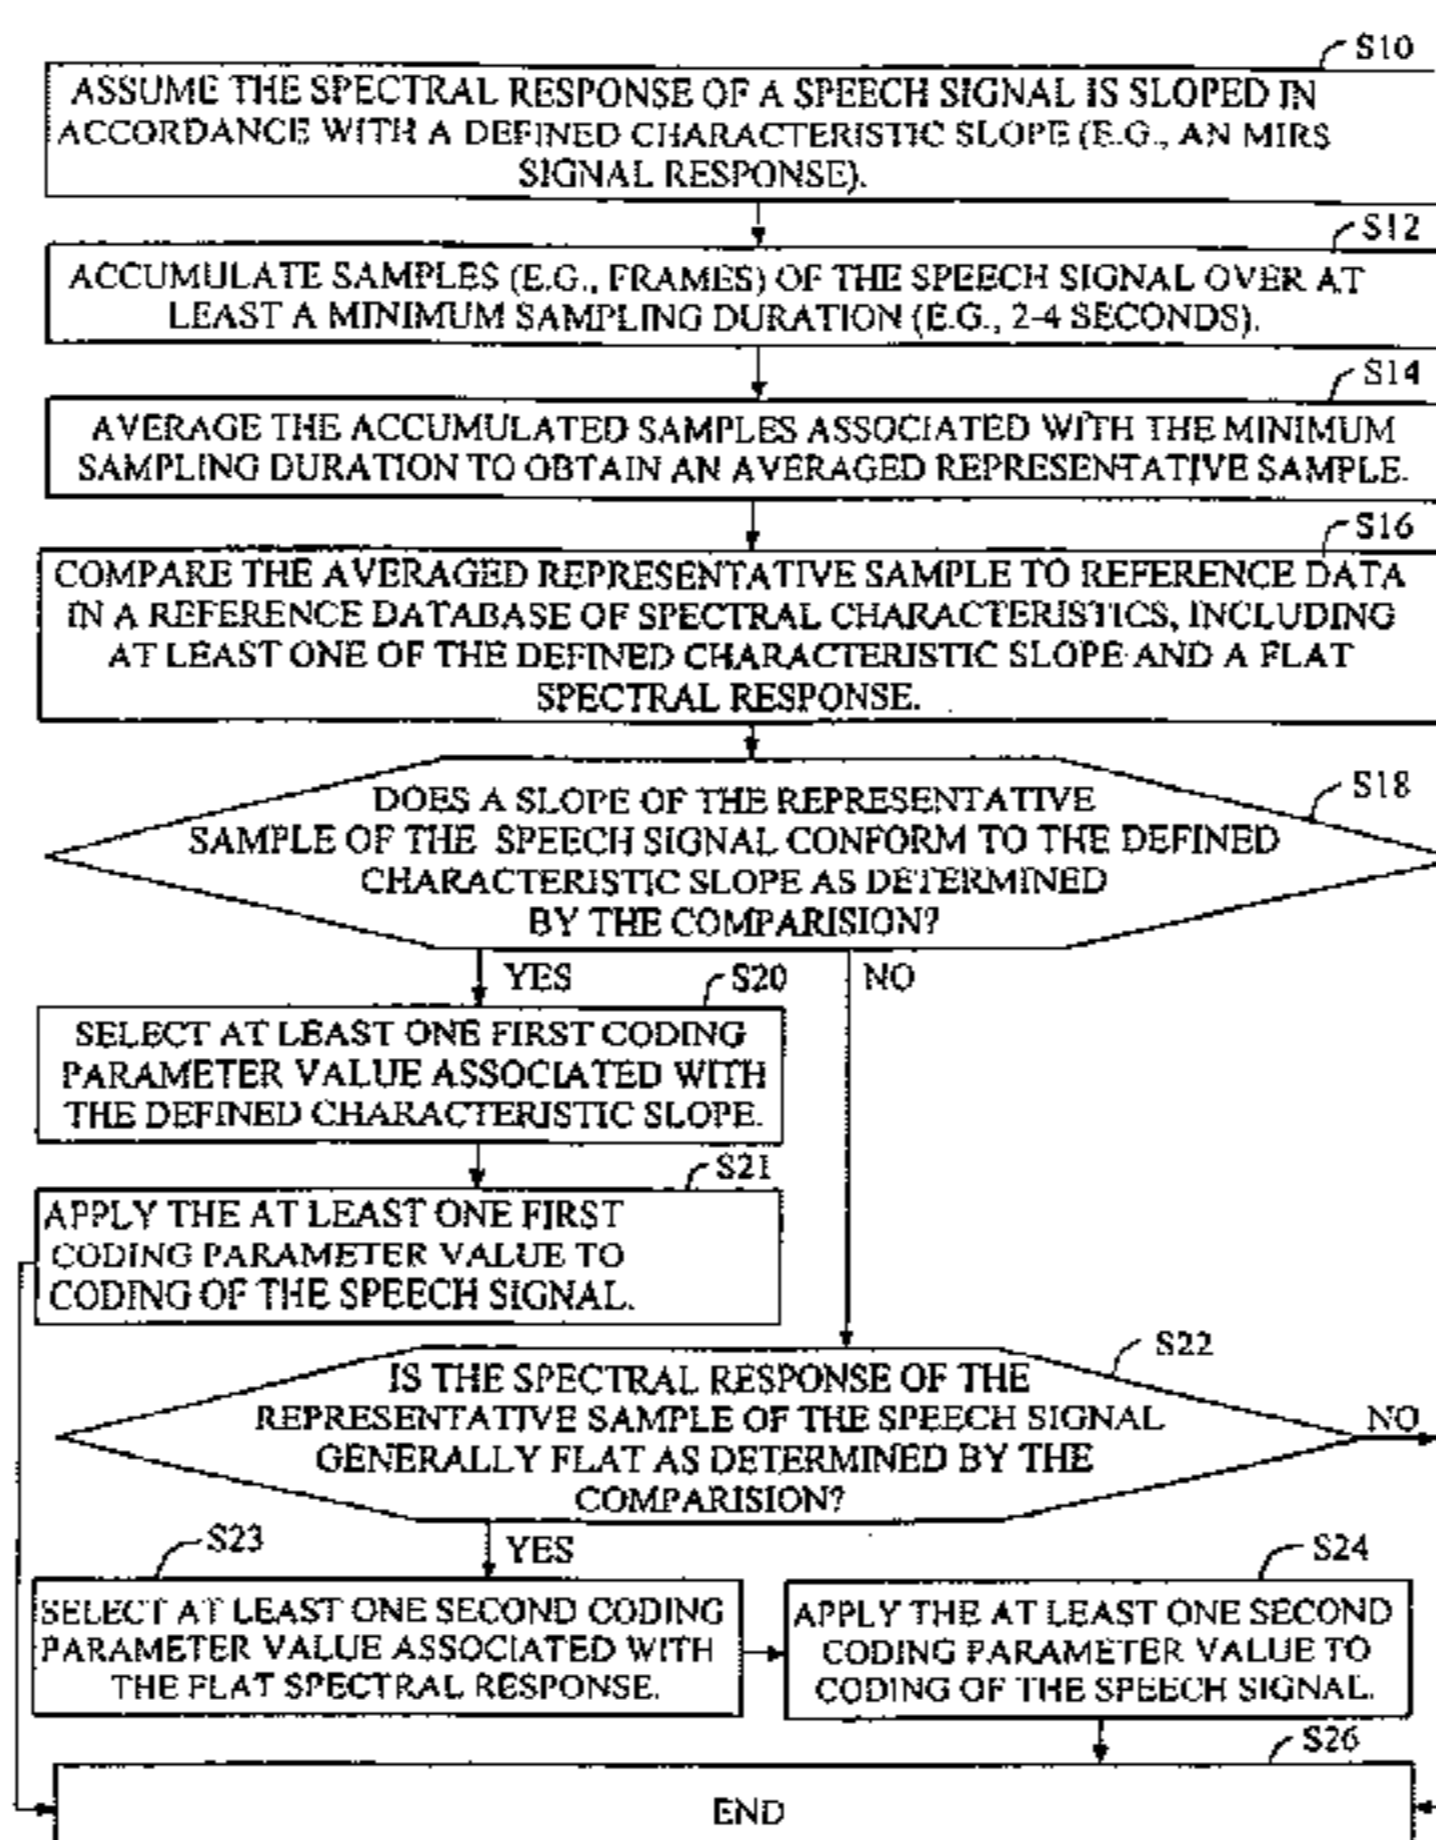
S10
ASSUME THE SPECTRAL RESPONSE OF A SPEECH SIGNAL IS SLOPED IN ACCORDANCE WITH A DEFINED CHARACTERISTIC SLOPE (E.G., AN MIRS SIGNAL RESPONSE).

S12
ACCUMULATE SAMPLES (E.G., FRAMES) OF THE SPEECH SIGNAL OVER AT LEAST A MINIMUM SAMPLING DURATION (E.G., 2-4 SECONDS).

S14
AVERAGE THE ACCUMULATED SAMPLES ASSOCIATED WITH THE MINIMUM SAMPLING DURATION TO OBTAIN AN AVERAGED REPRESENTATIVE SAMPLE.

S16
COMPARE THE AVERAGED REPRESENTATIVE SAMPLE TO REFERENCE DATA IN A REFERENCE DATABASE OF SPECTRAL CHARACTERISTICS, INCLUDING AT LEAST ONE OF THE DEFINED CHARACTERISTIC SLOPE AND A FLAT SPECTRAL RESPONSE.

S18
DOES A SLOPE OF THE REPRESENTATIVE SAMPLE OF THE SPEECH SIGNAL CONFORM TO THE DEFINED CHARACTERISTIC SLOPE AS DETERMINED BY THE COMPARISION?

YES

NO

S20
SELECT AT LEAST ONE FIRST CODING PARAMETER VALUE ASSOCIATED WITH THE DEFINED CHARACTERISTIC SLOPE.

S21
APPLY THE AT LEAST ONE FIRST CODING PARAMETER VALUE TO CODING OF THE SPEECH SIGNAL.

S22
IS THE SPECTRAL RESPONSE OF THE REPRESENTATIVE SAMPLE OF THE SPEECH SIGNAL GENERALLY FLAT AS DETERMINED BY THE COMPARISION?

NO

YES

S23
SELECT AT LEAST ONE SECOND CODING PARAMETER VALUE ASSOCIATED WITH THE FLAT SPECTRAL RESPONSE.

S24
APPLY THE AT LEAST ONE SECOND CODING PARAMETER VALUE TO CODING OF THE SPEECH SIGNAL.

S26
END